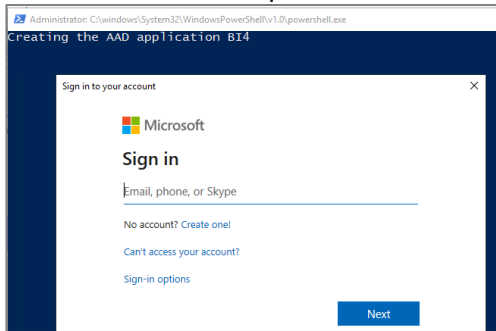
Administrator: C:\windows\System32\WindowsPowerShell\v1.0\powershell.exe
Creating the AAD application BI4

Sign in to your account
×

Microsoft

Sign in

Email, phone, or Skype

No account? Create one!

Can't access your account?

Sign-in options

Next